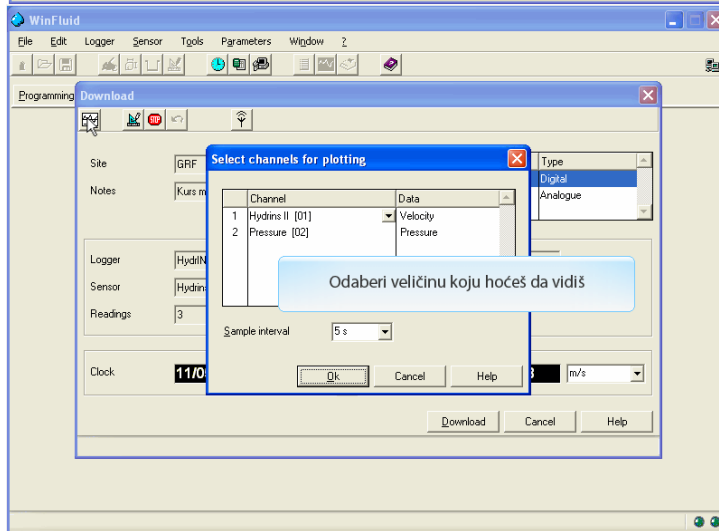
WinFluid

File Edit Logger Sensor Tools Parameters Window ?

Programming

Download

Site GRF

Notes Kurs m

Type

Digital

Analogue

Logger HydrIN

Sensor Hydrins

Readings 3

Clock 11/0

m/s

Download Cancel Help

Select channels for plotting

| | Channel | Data |
|---|---|---|
| 1 | Hydrins II [01] | Velocity |
| 2 | Pressure [02] | Pressure |

Sample interval 5 s

Ok Cancel Help

Odaberi veličinu koju hoćeš da vidiš